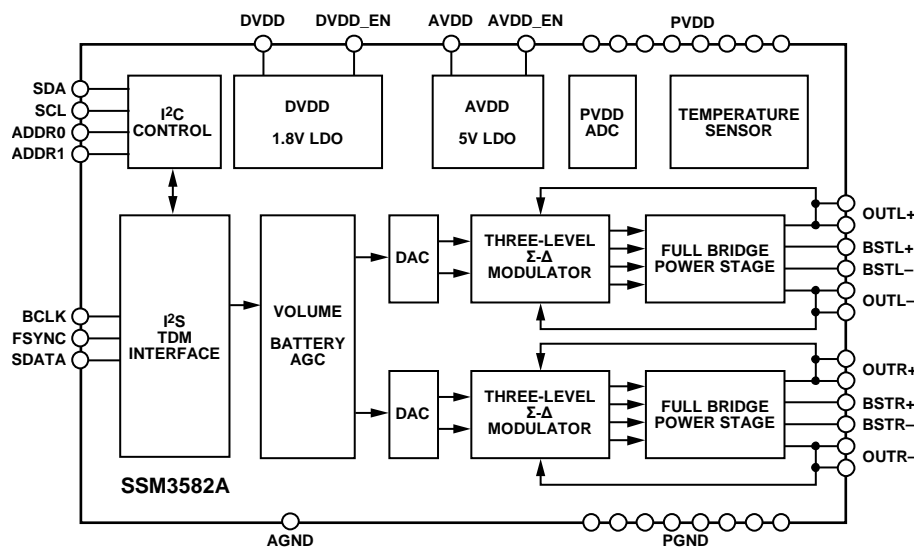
DVDD DVDD_EN AVDD AVDD_EN PVDD

SDA
SCL
ADDR0
ADDR1

I²C CONTROL

DVDD 1.8V LDO

AVDD 5V LDO

PVDD ADC

TEMPERATURE SENSOR

BCLK
FSYNC
SDATA

I²S TDM INTERFACE

VOLUME BATTERY AGC

DAC

THREE-LEVEL Σ-Δ MODULATOR

FULL BRIDGE POWER STAGE

OUTL+
BSTL+
BSTL–
OUTL–

DAC

THREE-LEVEL Σ-Δ MODULATOR

FULL BRIDGE POWER STAGE

OUTR+
BSTR+
BSTR–
OUTR–

SSM3582A

AGND PGND